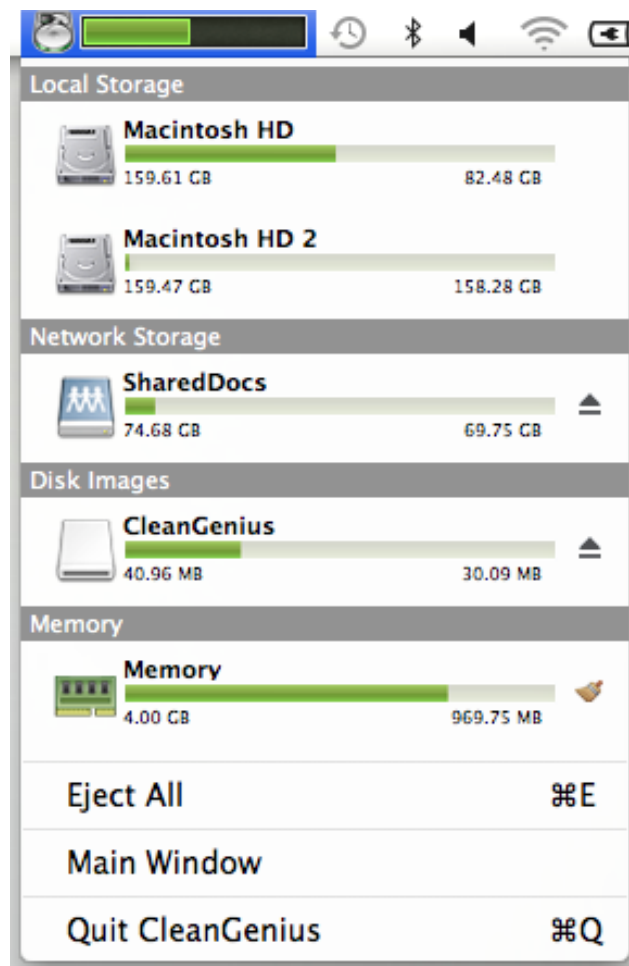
Local Storage

Macintosh HD
159.61 GB 82.48 GB

Macintosh HD 2
159.47 GB 158.28 GB

Network Storage

SharedDocs
74.68 GB 69.75 GB

Disk Images

CleanGenius
40.96 MB 30.09 MB

Memory

Memory
4.00 GB 969.75 MB

Eject All ⌘E

Main Window

Quit CleanGenius ⌘Q